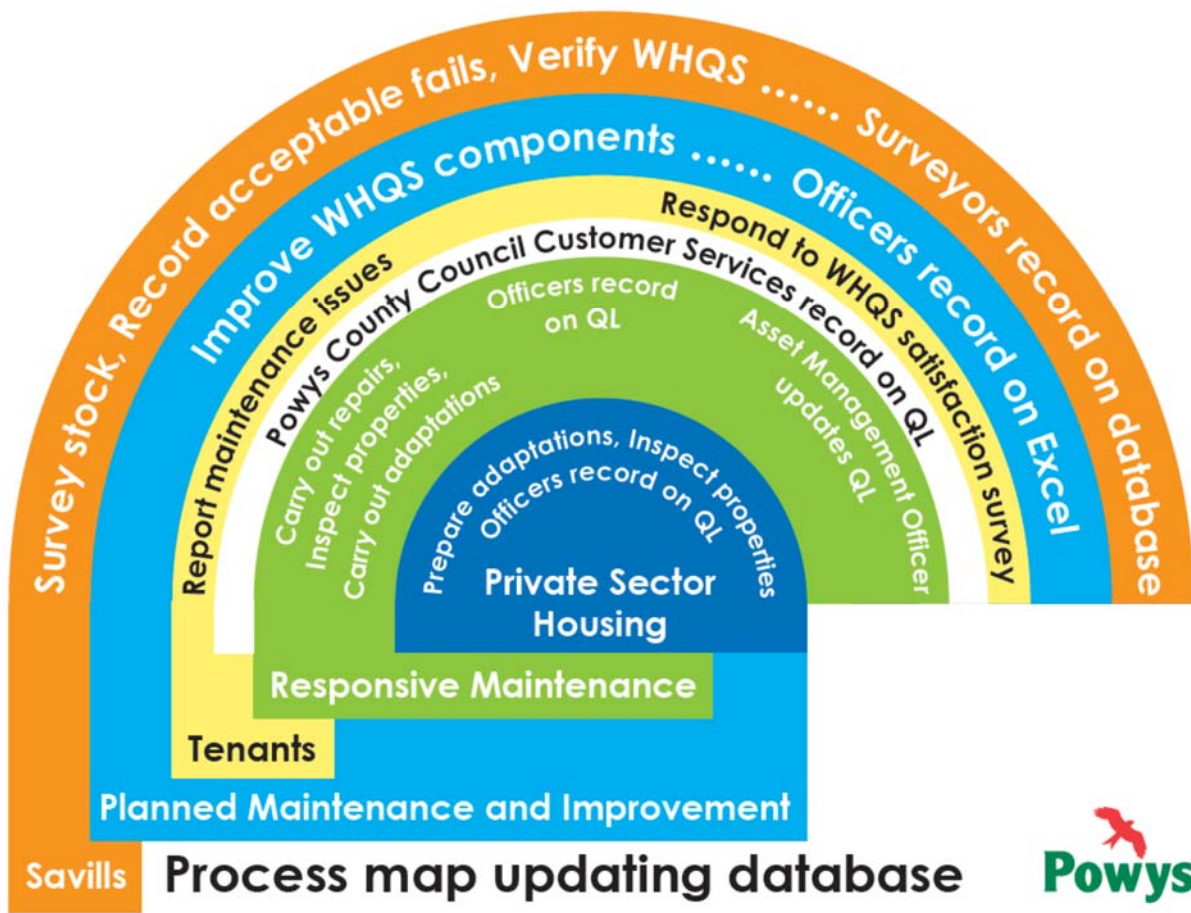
Survey stock, Record acceptable fails, Verify WHQS ...... Surveyors record on database

Improve WHQS components ...... Officers record on Excel

Report maintenance issues Respond to WHQS satisfaction survey

Powys County Council Customer Services record on QL

Carry out repairs, Inspect properties, Carry out adaptations

Officers record on QL

Asset Management Officer updates QL

Prepare adaptations, Inspect properties Officers record on QL

Private Sector Housing

Responsive Maintenance

Tenants

Planned Maintenance and Improvement

Savills Process map updating database

Powys